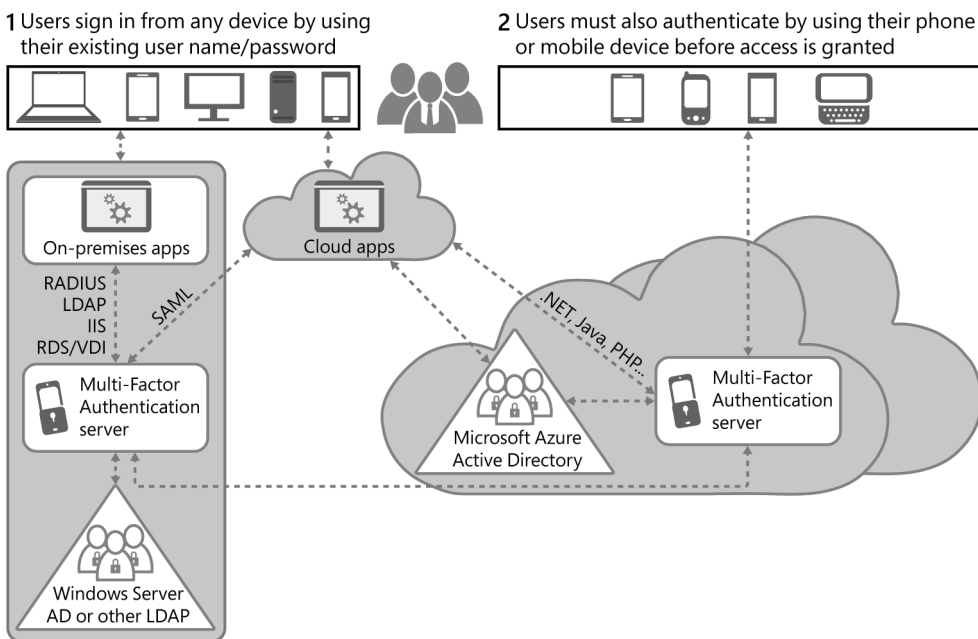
1 Users sign in from any device by using their existing user name/password

2 Users must also authenticate by using their phone or mobile device before access is granted

On-premises apps

Cloud apps

RADIUS
LDAP
IIS
RDS/VDI

SAML

.NET, Java, PHP...

Multi-Factor Authentication server

Microsoft Azure Active Directory

Multi-Factor Authentication server

Windows Server AD or other LDAP